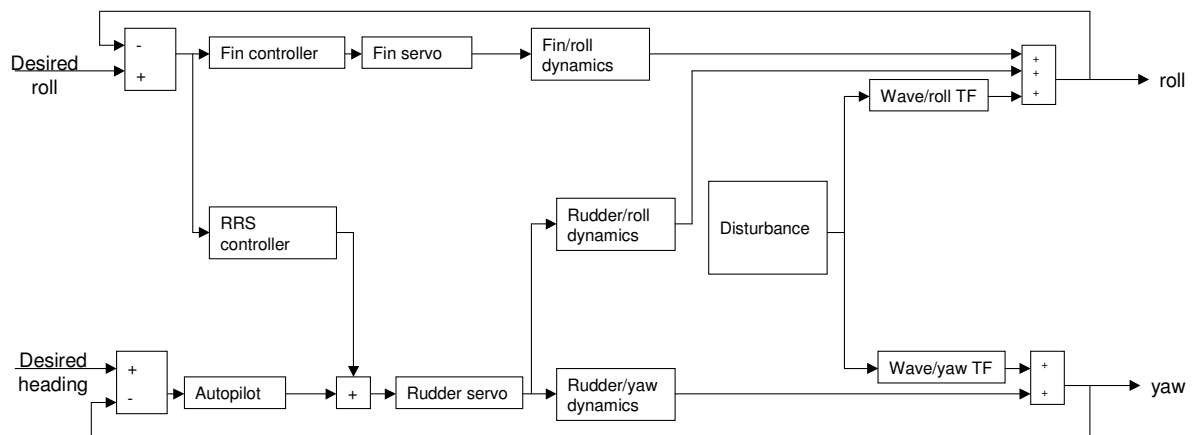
Desired roll

-
+

Fin controller

Fin servo

Fin/roll dynamics

+
+
+

roll

Wave/roll TF

RRS controller

Rudder/roll dynamics

Disturbance

Desired heading

+
-

Autopilot

+

Rudder servo

Rudder/yaw dynamics

Wave/yaw TF

+
+

yaw